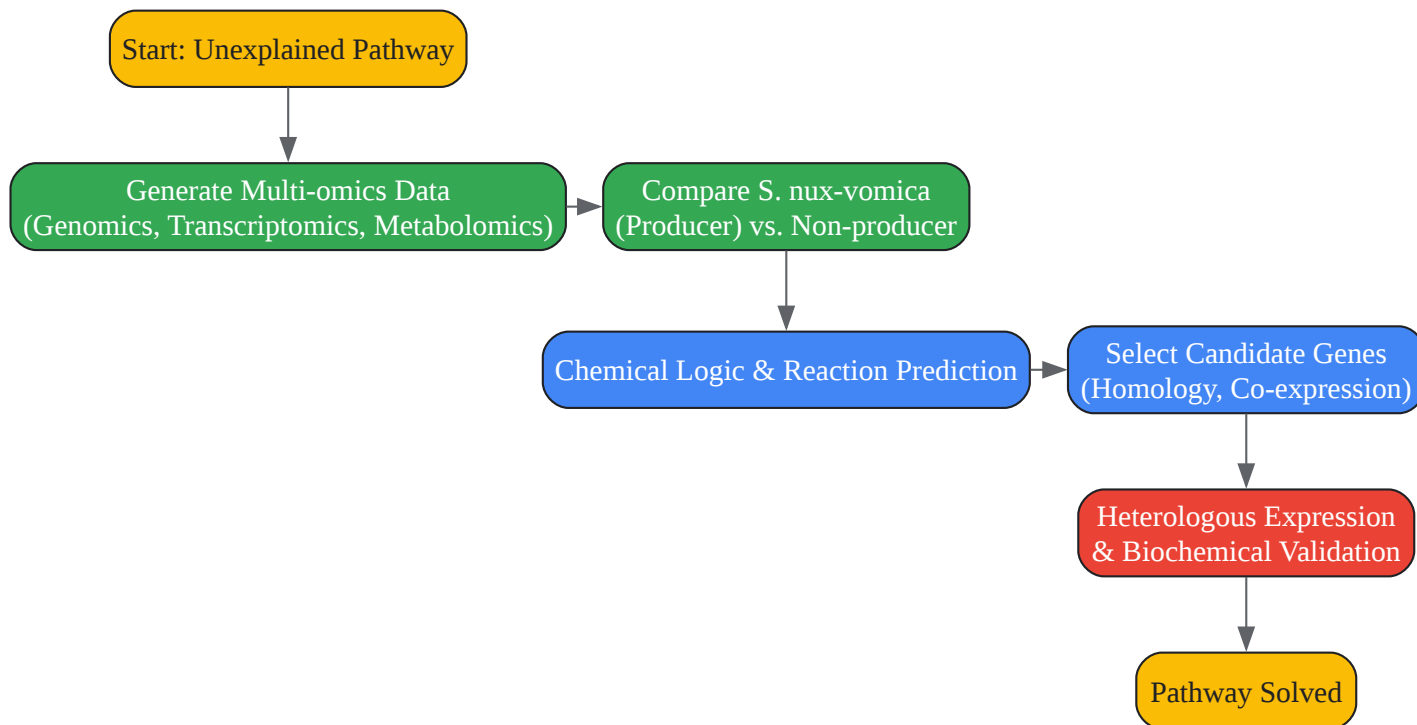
Start: Unexplained Pathway

Generate Multi-omics Data
(Genomics, Transcriptomics, Metabolomics)

Compare S. nux-vomica
(Producer) vs. Non-producer

Chemical Logic & Reaction Prediction

Select Candidate Genes
(Homology, Co-expression)

Heterologous Expression
& Biochemical Validation

Pathway Solved